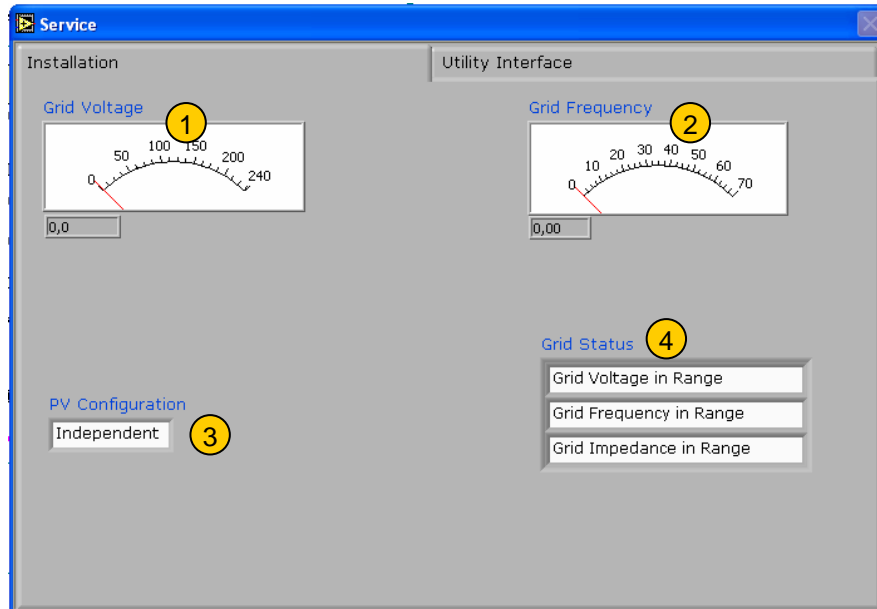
Service

Installation

Utility Interface

Grid Voltage

1

0
50
100
150
200
240

0,0

Grid Frequency

2

0
10
20
30
40
50
60
70

0,00

Grid Status

4

Grid Voltage in Range

Grid Frequency in Range

Grid Impedance in Range

PV Configuration

Independent

3